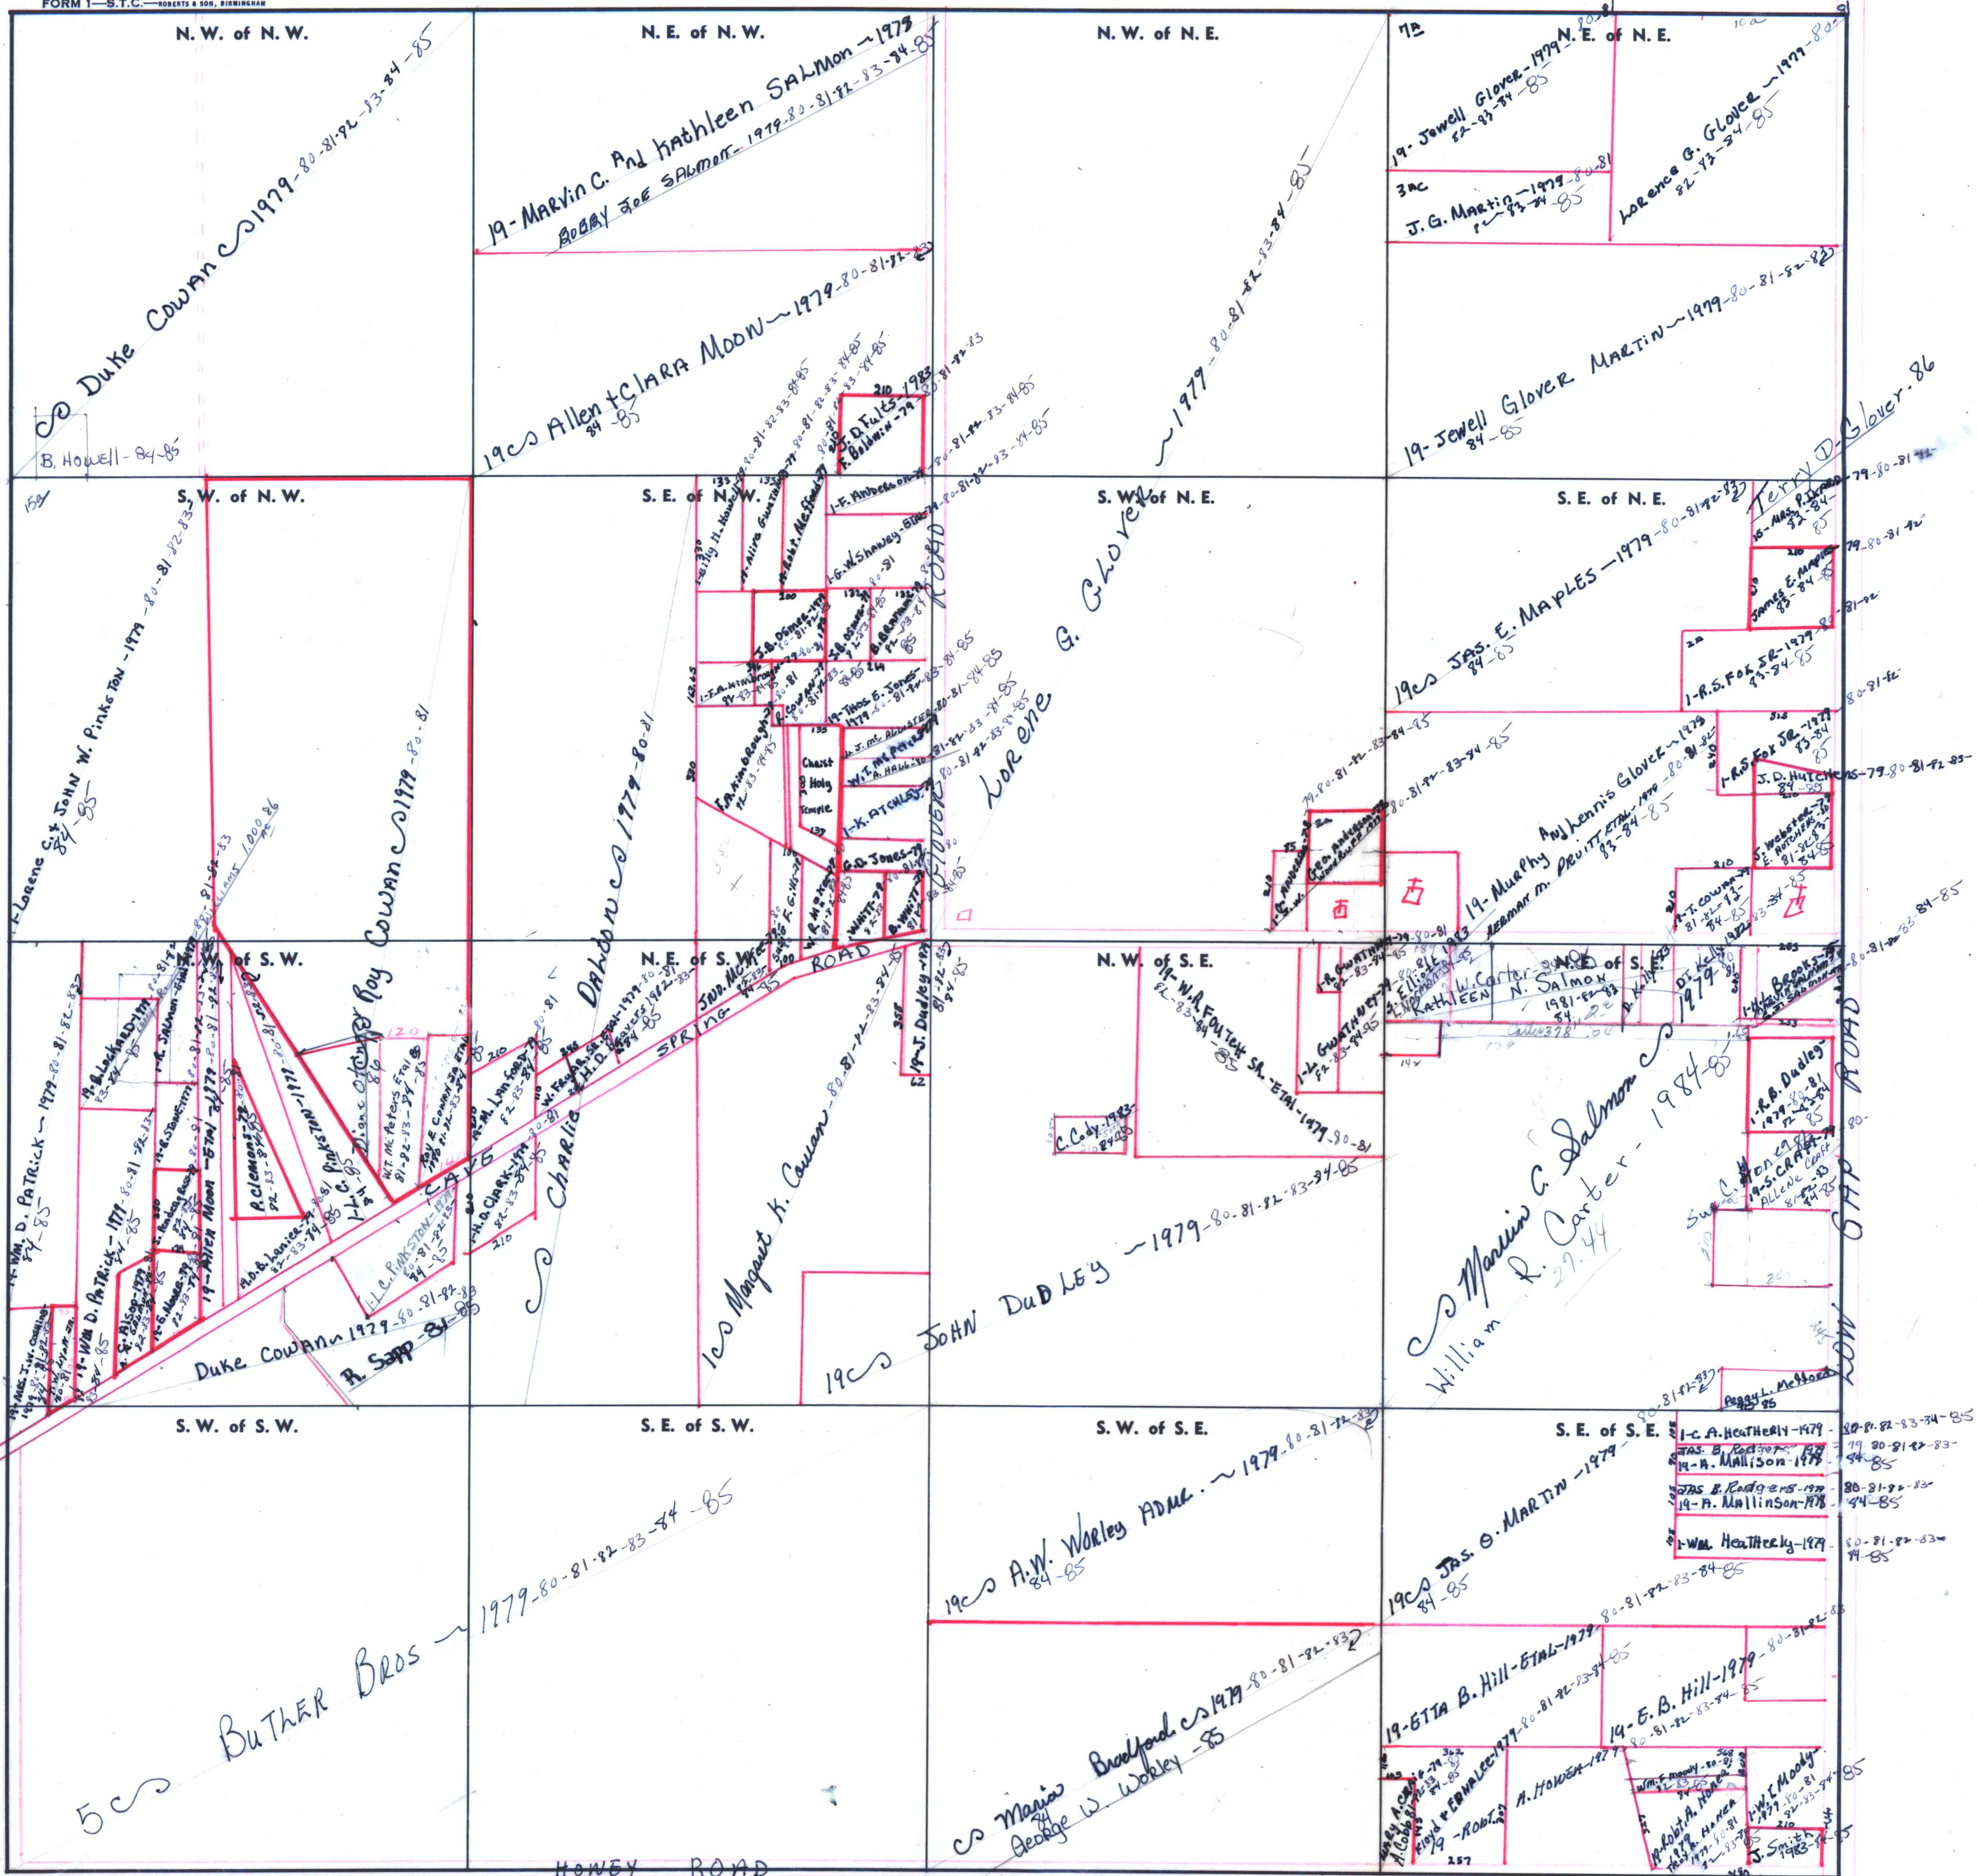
FORM 1—S.T.C.—ROBERTS & SON, BIRMINGHAM

N. W. of N. W.

Duke Cowan 1979-80-81-82-83-84-85

B. Howell-84-85

N. E. of N. W.

19-Marvin C. And Kathleen Salmon-1979

Bobby Joe Salmon-1979-80-81-82-83-84-85

19 Allen & Clara Moon-1979-80-81-82-83-84-85

N. W. of N. E.

Lorene G. Glover-1979-80-81-82-83-84-85

N. E. of N. E.

19-Jewell Glover-1979-80-81 82-83-84-85

3ac

J. G. Martin-1979-80-81 82-83-84-85

Lorence G. Glover-1979-80-81 82-83-84-85

19-Jewell Glover Martin-1979-80-81-82-83 84-85

Terry D. Glover-86

S. W. of N. W.

Lorene C. & John W. Pinkston-1979-80-81-82-83 84-85

Roy Cowan 1979-80-81

S. E. of N. W.

Charlie Dalton 1979-80-81

S. W. of N. E.

Lorene G. Glover

S. E. of N. E.

19 Jas. E. Maples-1979-80-81-82-83 84-85

James E. Maples-79-80-81-82 83-84-85

1-R. S. Fox Sr.-1979-80-81-82 83-84-85

1-R. S. Fox Sr-1979 83-84 85

J. D. Hutchens-79-80-81-82-83 84-85

19-Murphy And Jennie Glover-1979-80-81-82-83-84-85

Herman M. Pruitt Etal-1979-80-81-82 83-84-85

Christ Holy Temple

N. W. of S. W.

Roy Cowan

Duke Cowan 1979-80-81-82-83

R. Sapp-81-85

Wm. D. Patrick-1979-80-81-82-83 84-85

19-Wm D. Patrick-1979

19-Allen Moon-Etal-1979

P. Clemons-79 82-83-84-85

W. T. McPeters Etal 81-82-83-84-85

L. C. Pinkston-1979-80-81-82-83-84-85

Cave Spring Road

N. E. of S. W.

1 Margaret K. Cowan-80-81-82-83-84-85

Charlie

N. W. of S. E.

19-W. A. Fouch Sr.-Etal-1979-80-81 82-83-84-85

C. Coby 1983-84-85

19 John Dudley-1979-80-81-82-83-84-85

19-J. Dudley-1979

N. E. of S. E.

Kathleen N. Salmon 1981-82-83 84-85

Marvin C. Salmon 1979

William R. Carter-1984-85

27.44

Allene Craft

Sue C. Honea

Low Gap Road

Peggy L. McHone

S. W. of S. W.

5 Buther Bros-1979-80-81-82-83-84-85

S. E. of S. W.

S. W. of S. E.

19 A. W. Worley Admr.-1979-80-81-82-83 84-85

Maria Bradford 1979-80-81-82-83 84

George W. Worley-85

S. E. of S. E.

1-C. A. Heatherly-1979-80-81-82-83-84-85

Jas. B. Rodgers-1979

19-A. Mallison-1979-80-81-82-83-84-85

Jas B. Rodgers-1979-80-81-82-83

19-A. Mallinson-1978-84-85

1-Wm. Heatherly-1979-80-81-82-83-84-85

19 Jas. O. Martin-1979-80-81-82-83-84-85

19-Etta B. Hill-Etal-1979-80-81-82-83-84-85

19-E. B. Hill-1979-80-81-82-83-84-85

Floyd & Edna Lee-1979

19-Robt.

A. Howea-1979

J. Smith-1983-84-85

Honey Road

257